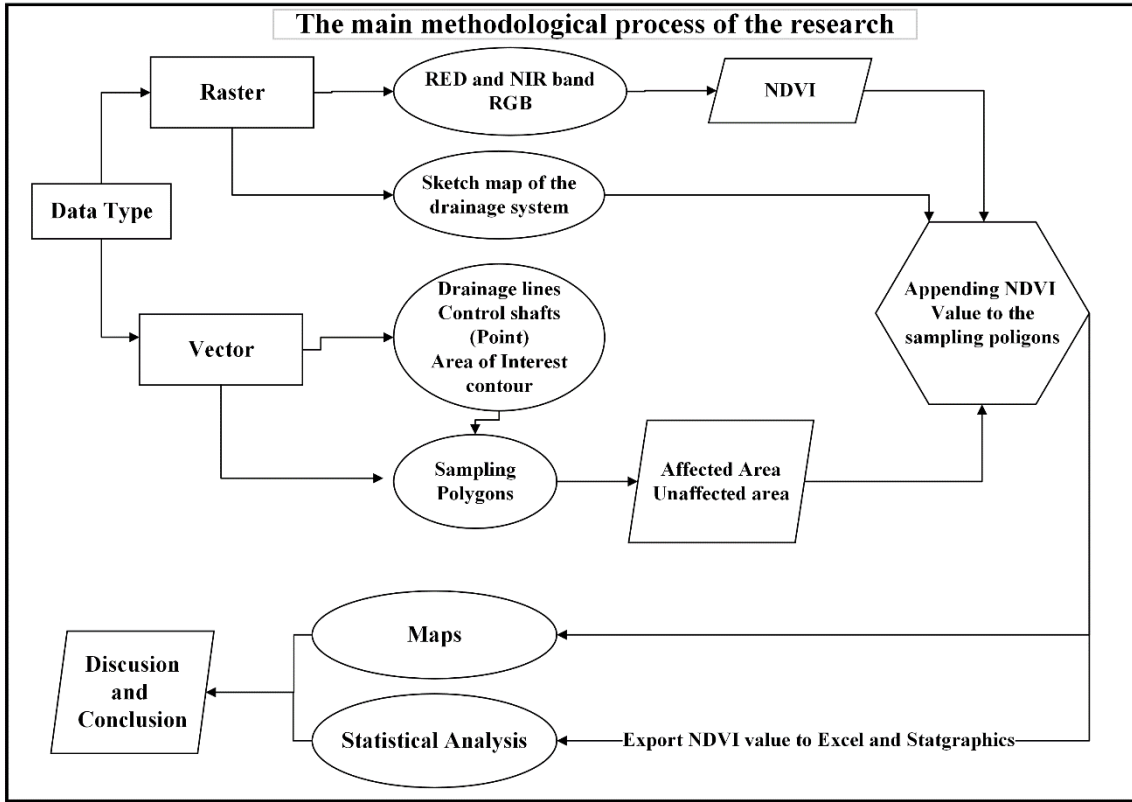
The main methodological process of the research

Raster

RED and NIR band
RGB

NDVI

Sketch map of the drainage system

Data Type

Appending NDVI Value to the sampling poligons

Vector

Drainage lines
Control shafts
(Point)
Area of Interest contour

Sampling Polygons

Affected Area
Unaffected area

Maps

Discusion and Conclusion

Statistical Analysis

Export NDVI value to Excel and Statgraphics